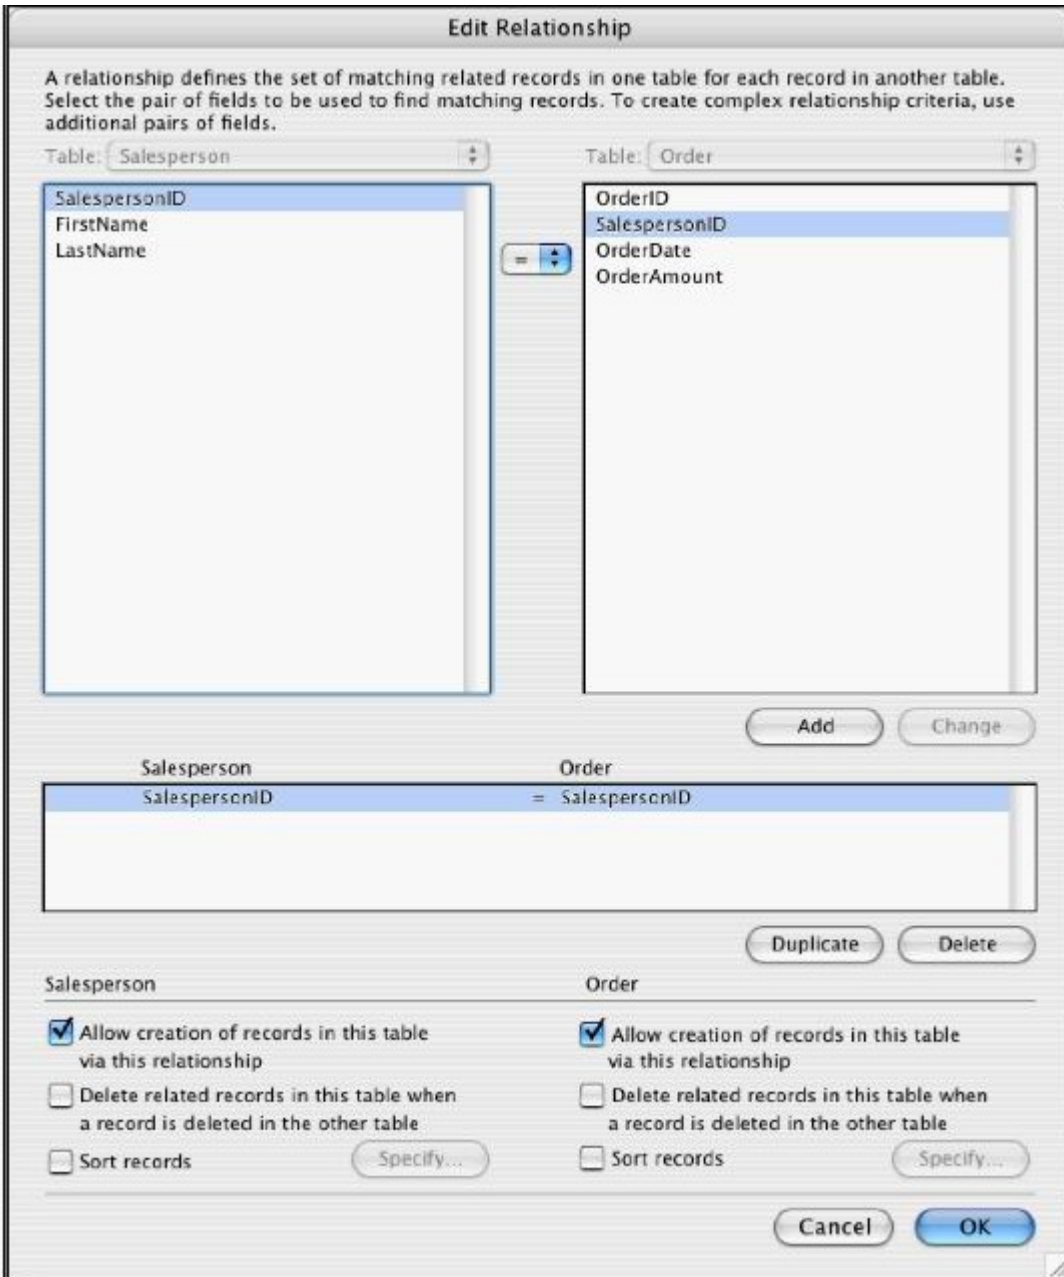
Edit Relationship

A relationship defines the set of matching related records in one table for each record in another table. Select the pair of fields to be used to find matching records. To create complex relationship criteria, use additional pairs of fields.

Table: Salesperson

SalespersonID
FirstName
LastName

=

Table: Order

OrderID
SalespersonID
OrderDate
OrderAmount

Add Change

| Salesperson | | Order |
|---|---|---|
| SalespersonID | = | SalespersonID |

Duplicate Delete

Salesperson

Allow creation of records in this table via this relationship

Delete related records in this table when a record is deleted in the other table

Sort records

Specify...

Order

Allow creation of records in this table via this relationship

Delete related records in this table when a record is deleted in the other table

Sort records

Specify...

Cancel OK